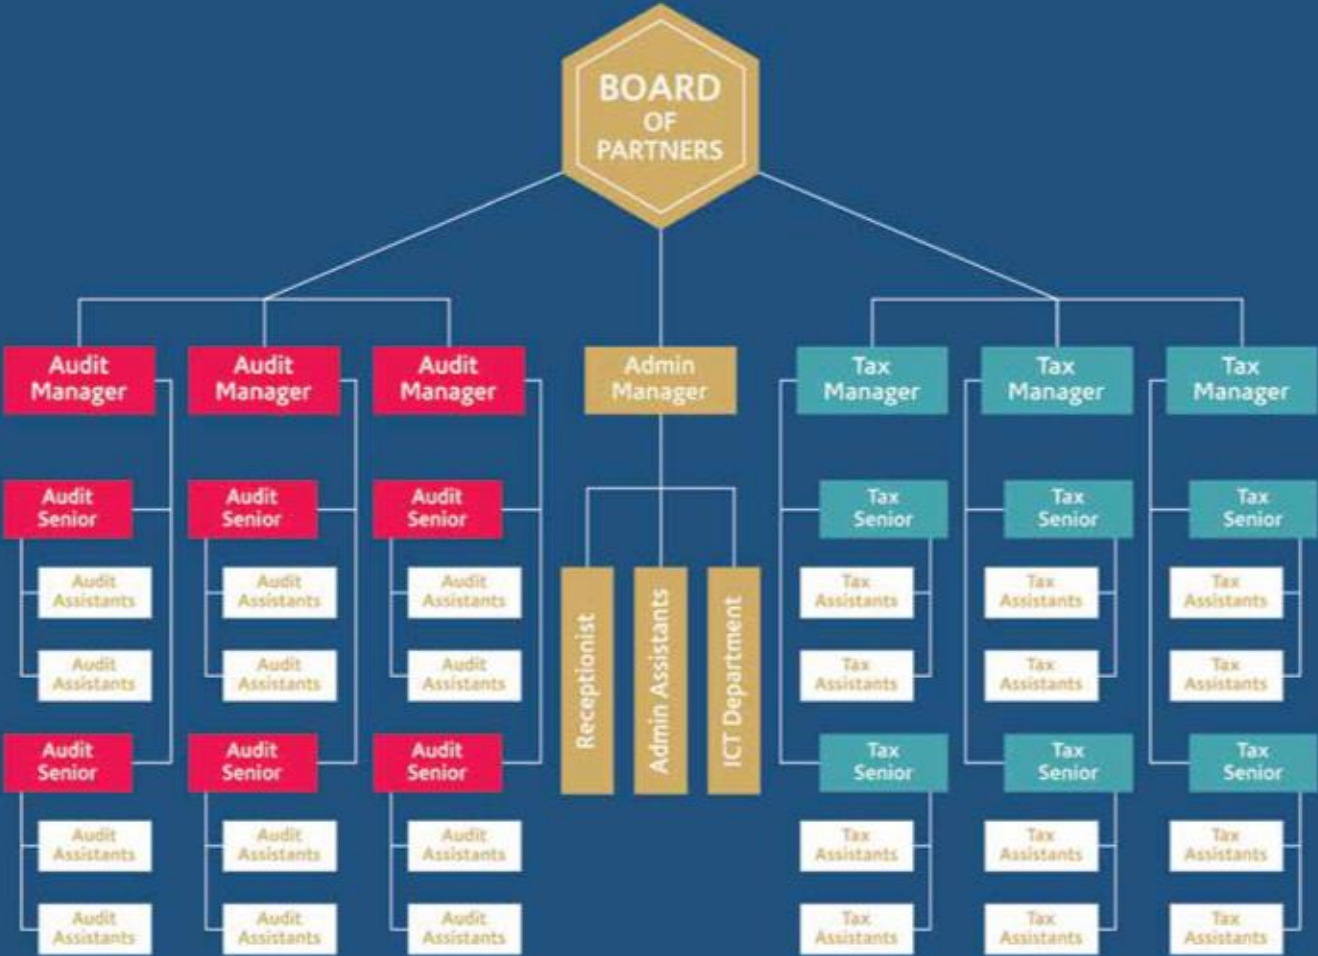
BOARD OF PARTNERS

Audit Manager
Audit Senior
Audit Assistants
Audit Assistants
Audit Senior
Audit Assistants
Audit Assistants

Audit Manager
Audit Senior
Audit Assistants
Audit Assistants
Audit Senior
Audit Assistants
Audit Assistants

Audit Manager
Audit Senior
Audit Assistants
Audit Assistants
Audit Senior
Audit Assistants
Audit Assistants

Admin Manager
Receptionist
Admin Assistants
ICT Department

Tax Manager
Tax Senior
Tax Assistants
Tax Assistants
Tax Senior
Tax Assistants
Tax Assistants

Tax Manager
Tax Senior
Tax Assistants
Tax Assistants
Tax Senior
Tax Assistants
Tax Assistants

Tax Manager
Tax Senior
Tax Assistants
Tax Assistants
Tax Senior
Tax Assistants
Tax Assistants